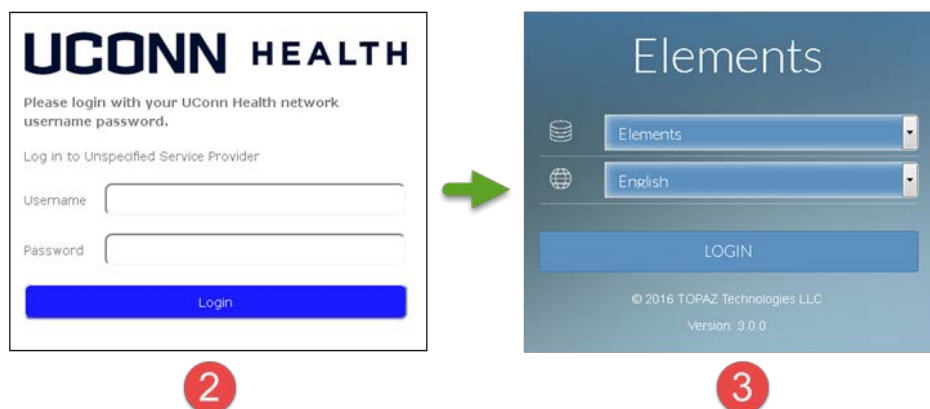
UCONN HEALTH

Please login with your UConn Health network username password.

Log in to Unspecified Service Provider

Username

Password

Login

2

Elements

Elements

English

LOGIN

© 2016 TOPAZ Technologies LLC

Version: 3.0.0

3